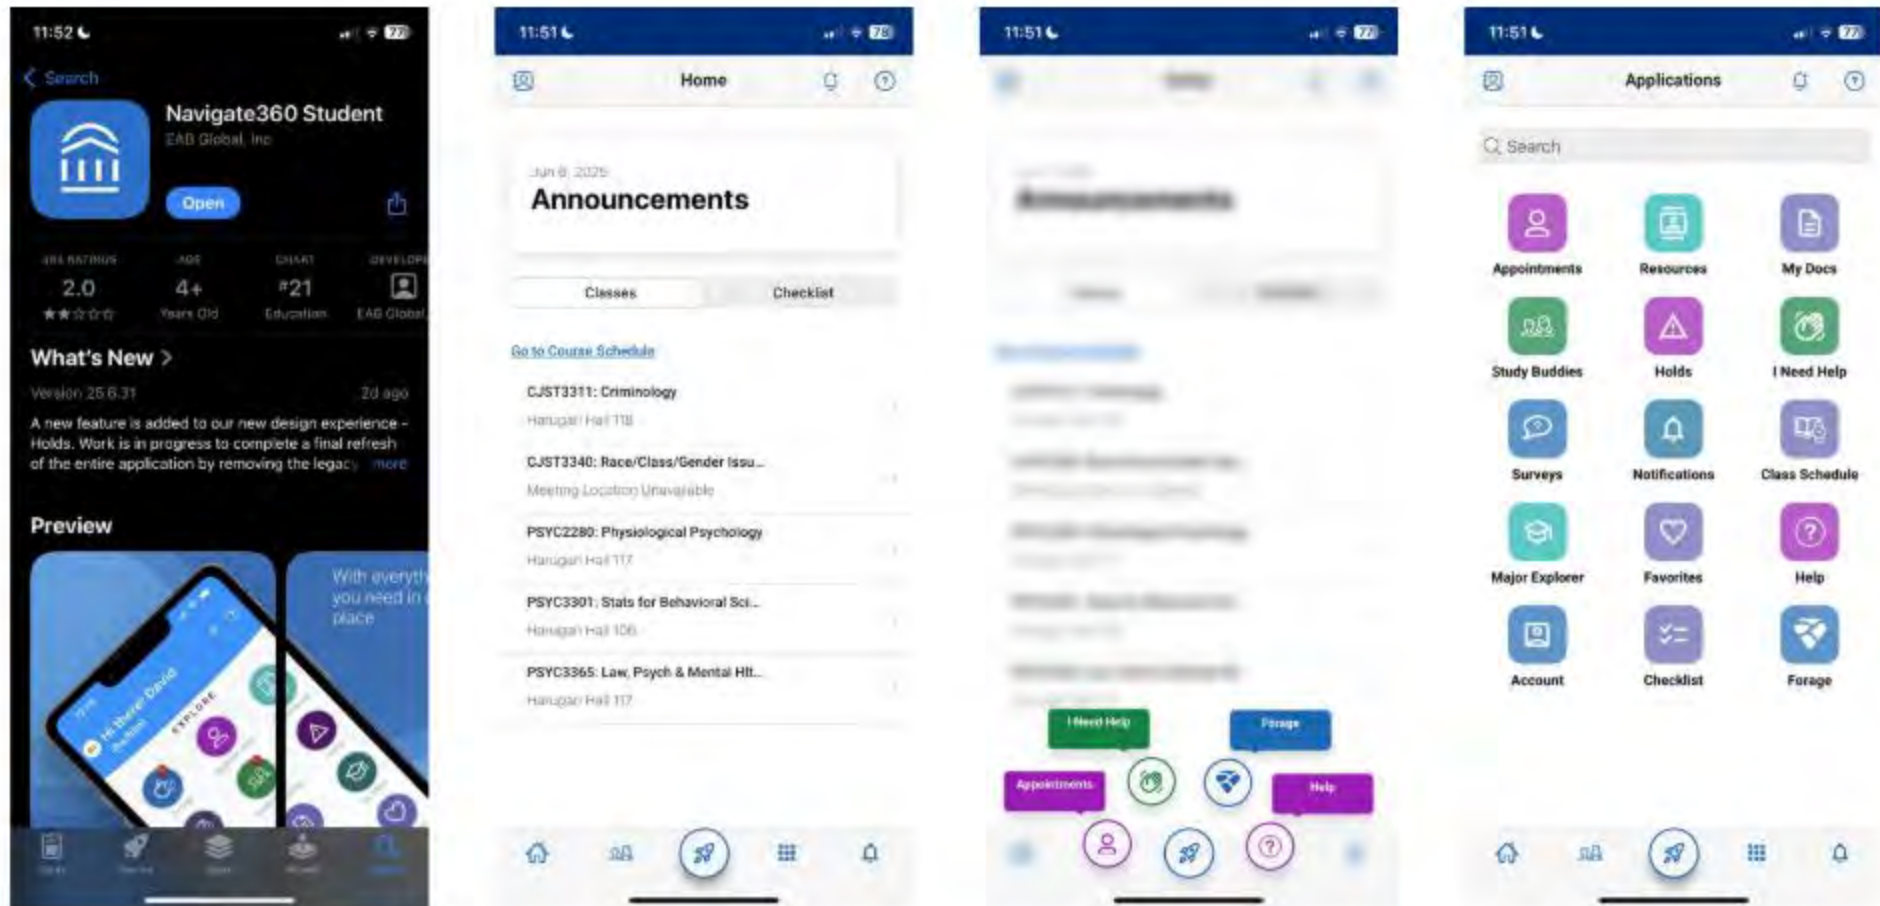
11:52

< Search

Navigate360 Student
EAB Global, Inc

Open

365 RATINGS
2.0
★★☆☆☆

AGE
4+
Years Old

CHART
#21
Education

DEVELOPER
EAB Global

What's New >

Version 25.6.31
2d ago

A new feature is added to our new design experience - Holds. Work is in progress to complete a final refresh of the entire application by removing the legacy more

Preview

Hi there David
EXPLORE

With everything you need in one place

11:51

Home

Jun 6, 2025
Announcements

Classes
Checklist

Go to Course Schedule

CJST3311: Criminology
Hanigan Hall 118

CJST3340: Race/Class/Gender Issu...
Meeting Location Unavailable

PSYC2280: Physiological Psychology
Hanigan Hall 117

PSYC3301: Stats for Behavioral Sci...
Hanigan Hall 106

PSYC3365: Law, Psych & Mental Hlt...
Hanigan Hall 117

11:51

Home

Announcements

I Need Help
Forage
Appointments
Help

11:51

Applications

Search

Appointments
Resources
My Docs
Study Buddies
Holds
I Need Help
Surveys
Notifications
Class Schedule
Major Explorer
Favorites
Help
Account
Checklist
Forage